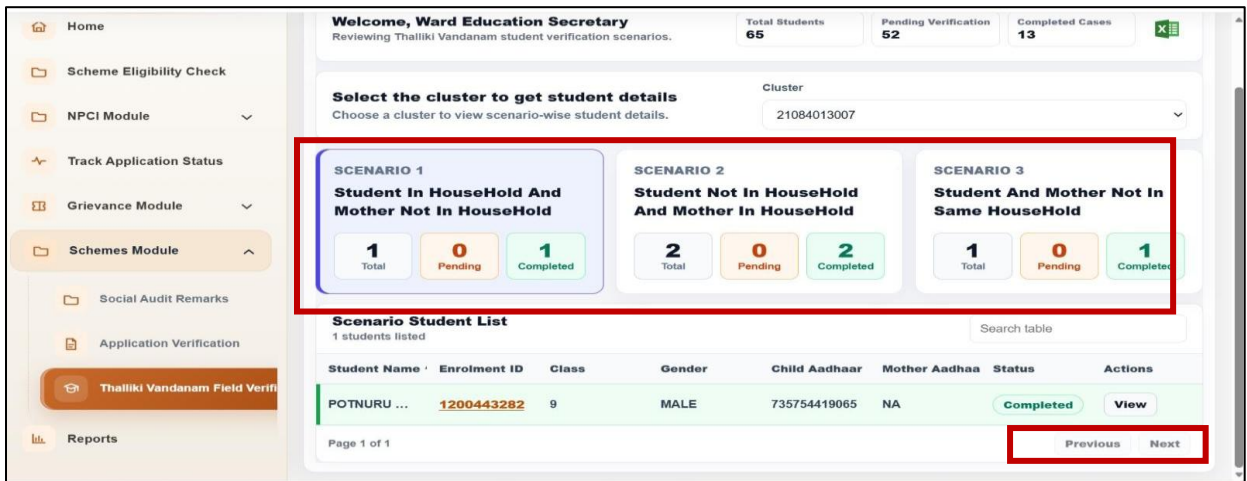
Home

Scheme Eligibility Check

NPCI Module

Track Application Status

Grievance Module

Schemes Module

Social Audit Remarks

Application Verification

Thalliki Vandanam Field Verifi

Reports

Welcome, Ward Education Secretary
Reviewing Thalliki Vandanam student verification scenarios.

Total Students
65

Pending Verification
52

Completed Cases
13

Select the cluster to get student details
Choose a cluster to view scenario-wise student details.

Cluster
21084013007

SCENARIO 1
Student In HouseHold And Mother Not In HouseHold
1 Total
0 Pending
1 Completed

SCENARIO 2
Student Not In HouseHold And Mother In HouseHold
2 Total
0 Pending
2 Completed

SCENARIO 3
Student And Mother Not In Same HouseHold
1 Total
0 Pending
1 Complete

Scenario Student List
1 students listed

Search table

| Student Name | Enrolment ID | Class | Gender | Child Aadhaar | Mother Aadhaa | Status | Actions |
|---|---|---|---|---|---|---|---|
| POTNURU ... | 1200443282 | 9 | MALE | 735754419065 | NA | Completed | View |

Page 1 of 1

Previous Next